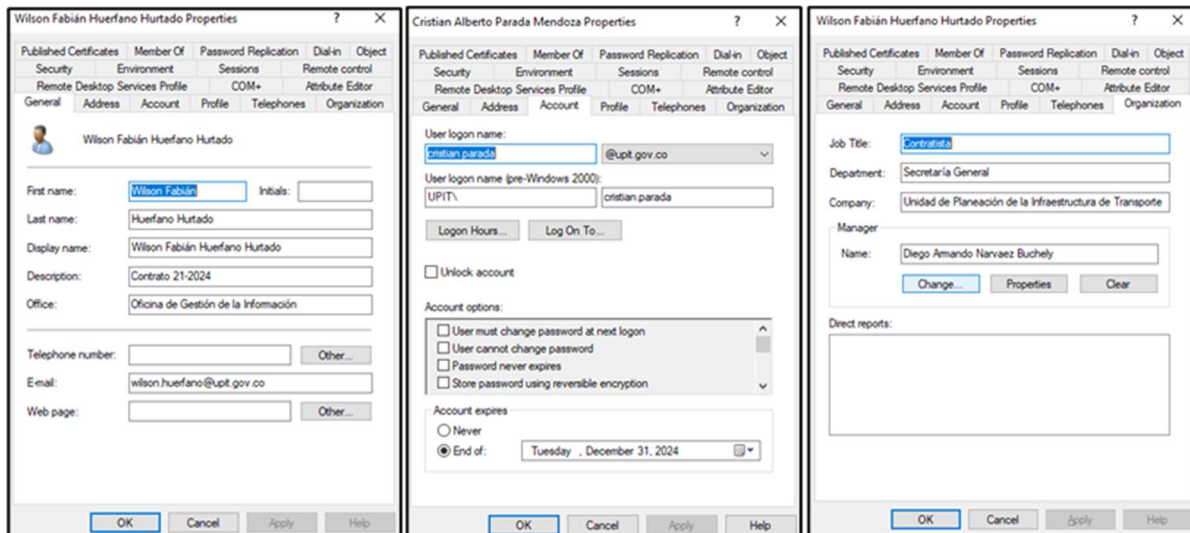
Wilson Fabián Huerfano Hurtado Properties ? ×

Published Certificates | Member Of | Password Replication | Dial-in | Object
Security | Environment | Sessions | Remote control
Remote Desktop Services Profile | COM+ | Attribute Editor
General | Address | Account | Profile | Telephones | Organization

Wilson Fabián Huerfano Hurtado

First name: Wilson Fabián
Initials:
Last name: Huerfano Hurtado
Display name: Wilson Fabián Huerfano Hurtado
Description: Contrato 21-2024
Office: Oficina de Gestión de la Información

Telephone number: Other...
E-mail: wilson.huerfano@upit.gov.co
Web page: Other...

OK | Cancel | Apply | Help

Cristian Alberto Parada Mendoza Properties ? ×

Published Certificates | Member Of | Password Replication | Dial-in | Object
Security | Environment | Sessions | Remote control
Remote Desktop Services Profile | COM+ | Attribute Editor
General | Address | Account | Profile | Telephones | Organization

User logon name:
cristian.parada | @upit.gov.co
User logon name (pre-Windows 2000):
UPIT\ | cristian.parada

Logon Hours... | Log On To...

Unlock account

Account options:
User must change password at next logon
User cannot change password
Password never expires
Store password using reversible encryption

Account expires
Never
End of: Tuesday , December 31, 2024

OK | Cancel | Apply | Help

Wilson Fabián Huerfano Hurtado Properties ? ×

Published Certificates | Member Of | Password Replication | Dial-in | Object
Security | Environment | Sessions | Remote control
Remote Desktop Services Profile | COM+ | Attribute Editor
General | Address | Account | Profile | Telephones | Organization

Job Title: Contratista
Department: Secretaría General
Company: Unidad de Planeación de la Infraestructura de Transporte
Manager
Name: Diego Armando Narvaez Buchely
Change... | Properties | Clear

Direct reports:

OK | Cancel | Apply | Help